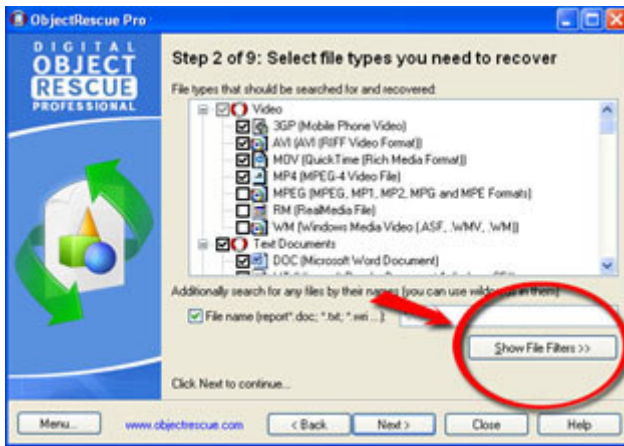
ObjectRescue Pro

DIGITAL
OBJECT
RESCUE
PROFESSIONAL

Step 2 of 9: Select file types you need to recover

File types that should be searched for and recovered:

Video
3GP (Mobile Phone Video)
AVI (AVI (RIFF Video Format))
MOV (QuickTime (Rich Media Format))
MP4 (MPEG-4 Video File)
MPEG (MPEG, MP1, MP2, MPG and MPE Formats)
RM (RealMedia File)
WM (Windows Media Video (.ASF, .WMV, .WM))
Text Documents
DOC (Microsoft Word Document)
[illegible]

Additionally search for any files by their names (you can use wild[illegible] in them):

File name (report*.doc; *.txt; *.wri ...)

Show File Filters >>

Click Next to continue...

Menu...
www.objectrescue.com
< Back
Next >
Close
Help